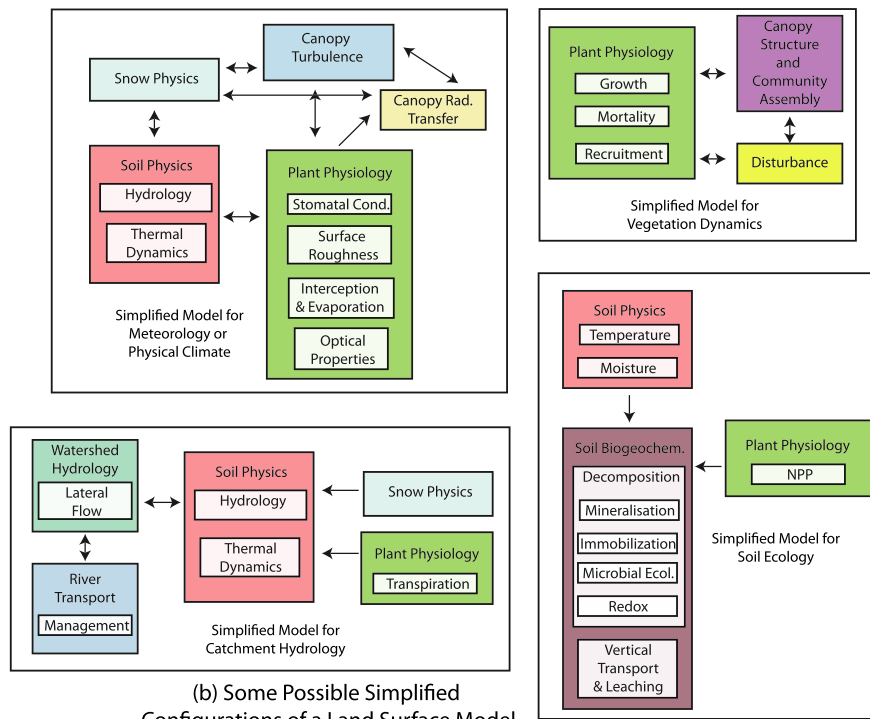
Canopy Turbulence

Snow Physics

Canopy Rad. Transfer

Soil Physics

Hydrology

Thermal Dynamics

Plant Physiology

Stomatal Cond.

Surface Roughness

Interception & Evaporation

Optical Properties

Simplified Model for Meteorology or Physical Climate

Plant Physiology

Growth

Mortality

Recruitment

Canopy Structure and Community Assembly

Disturbance

Simplified Model for Vegetation Dynamics

Soil Physics

Temperature

Moisture

Soil Biogeochem.

Decomposition

Mineralisation

Immobilization

Microbial Ecol.

Redox

Vertical Transport & Leaching

Plant Physiology

NPP

Simplified Model for Soil Ecology

Watershed Hydrology

Lateral Flow

River Transport

Management

Soil Physics

Hydrology

Thermal Dynamics

Snow Physics

Plant Physiology

Transpiration

Simplified Model for Catchment Hydrology

(b) Some Possible Simplified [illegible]